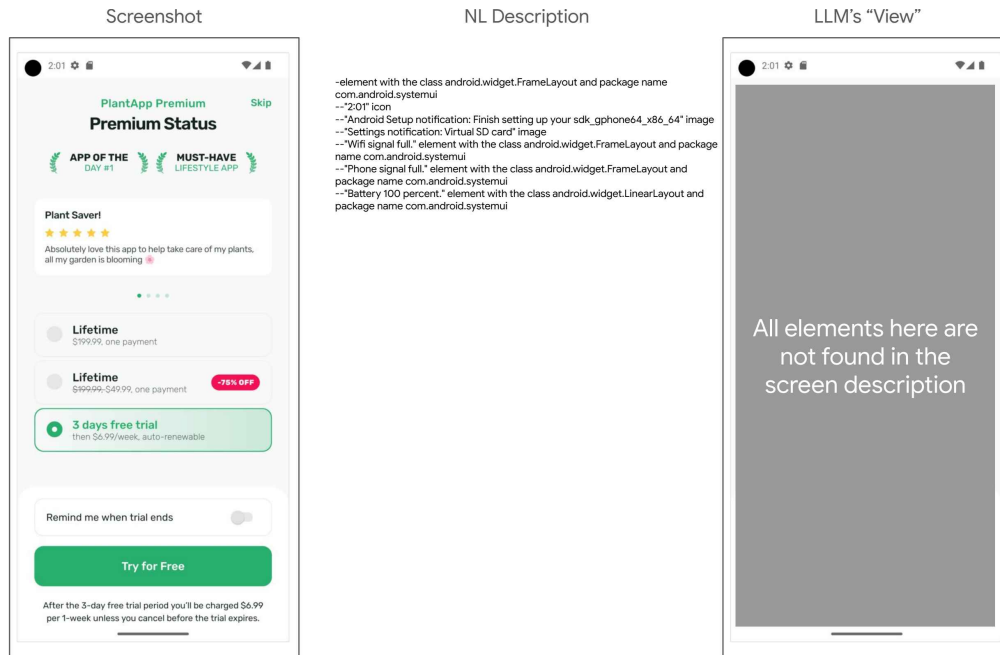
Screenshot

2:01

PlantApp Premium

Skip

Premium Status

APP OF THE DAY #1

MUST-HAVE LIFESTYLE APP

Plant Saver!

★★★★★

Absolutely love this app to help take care of my plants, all my garden is blooming 🌸

Lifetime
$199.99, one payment

Lifetime
~~$199.99~~ $49.99, one payment

-75% OFF

3 days free trial
then $6.99/week, auto-renewable

Remind me when trial ends

Try for Free

After the 3-day free trial period you'll be charged $6.99 per 1-week unless you cancel before the trial expires.

NL Description

-element with the class android.widget.FrameLayout and package name com.android.systemui
--"2:01" icon
--"Android Setup notification: Finish setting up your sdk_gphone64_x86_64" image
--"Settings notification: Virtual SD card" image
--"Wifi signal full." element with the class android.widget.FrameLayout and package name com.android.systemui
--"Phone signal full." element with the class android.widget.FrameLayout and package name com.android.systemui
--"Battery 100 percent." element with the class android.widget.LinearLayout and package name com.android.systemui

LLM's "View"

2:01

All elements here are not found in the screen description